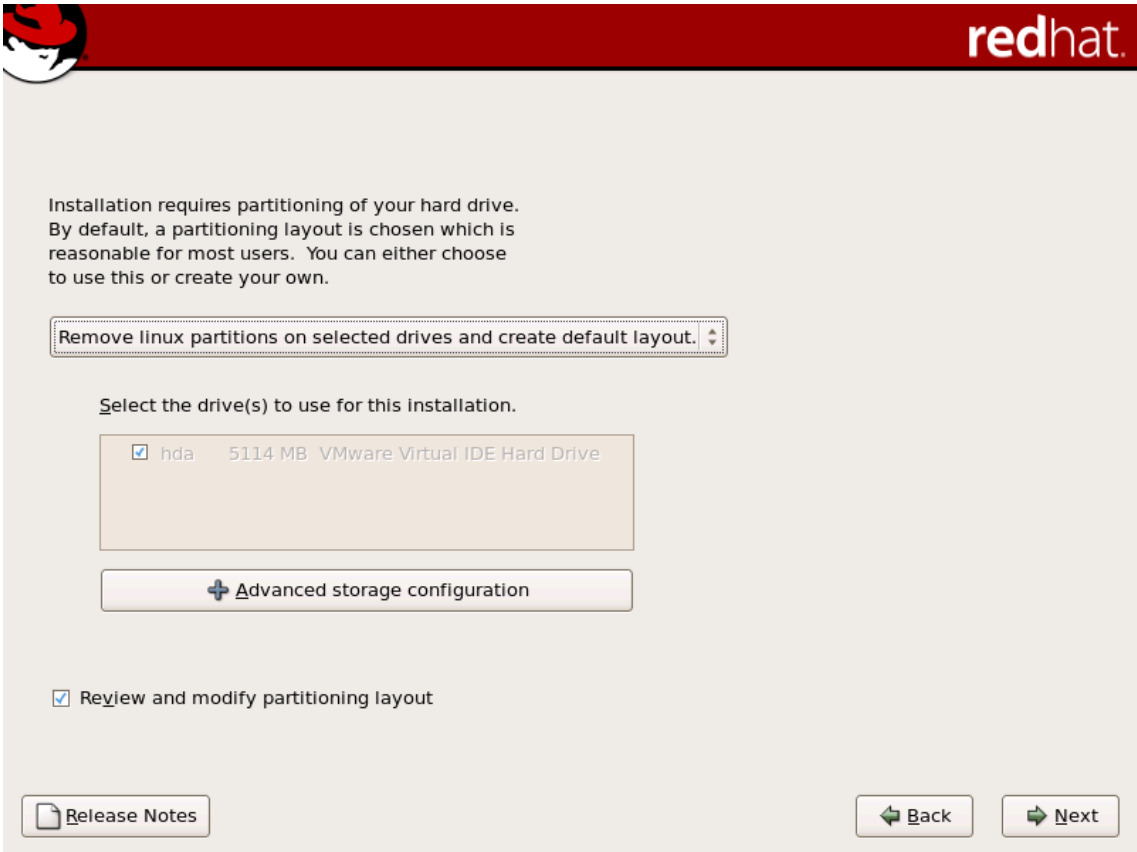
redhat.

Installation requires partitioning of your hard drive. By default, a partitioning layout is chosen which is reasonable for most users. You can either choose to use this or create your own.

Remove linux partitions on selected drives and create default layout.

Select the drive(s) to use for this installation.

hda 5114 MB VMware Virtual IDE Hard Drive

Advanced storage configuration

Review and modify partitioning layout

Release Notes

Back

Next